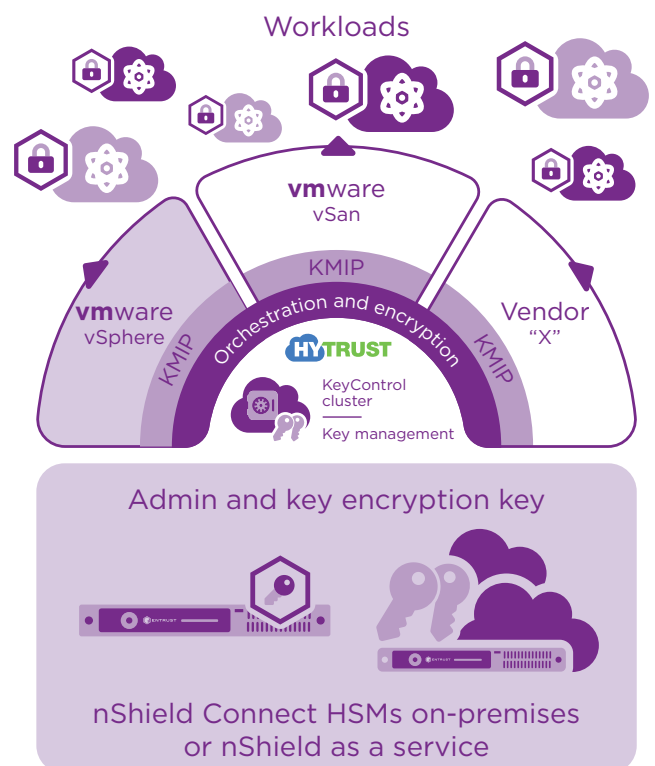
Workloads

vmware
vSan

vmware
vSphere

Vendor
"X"

KMIP

KMIP

KMIP

Orchestration and encryption

HYTRUST

KeyControl
cluster

Key management

Admin and key encryption key

ENTRUST

ENTRUST

nShield Connect HSMs on-premises
or nShield as a service